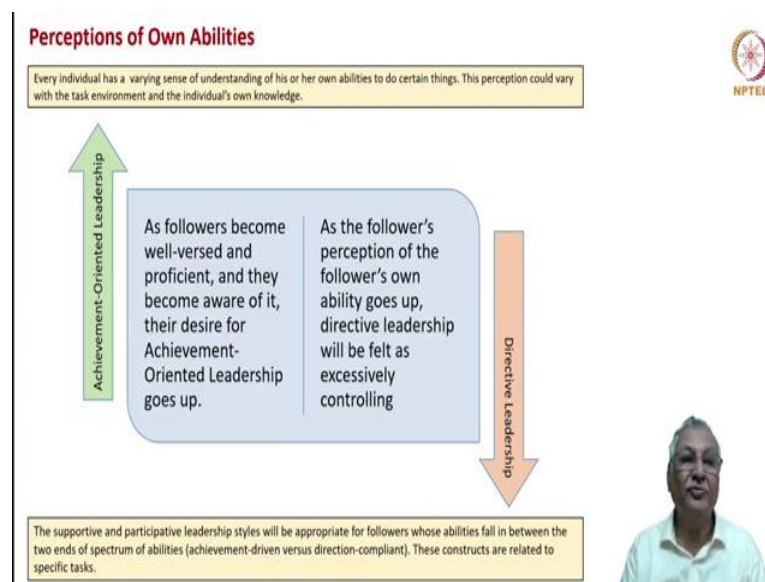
Perceptions of Own Abilities

Every individual has a varying sense of understanding of his or her own abilities to do certain things. This perception could vary with the task environment and the individual's own knowledge.

NPTEL

Achievement-Oriented Leadership

As followers become well-versed and proficient, and they become aware of it, their desire for Achievement-Oriented Leadership goes up.

As the follower's perception of the follower's own ability goes up, directive leadership will be felt as excessively controlling

Directive Leadership

The supportive and participative leadership styles will be appropriate for followers whose abilities fall in between the two ends of spectrum of abilities (achievement-driven versus direction-compliant). These constructs are related to specific tasks.